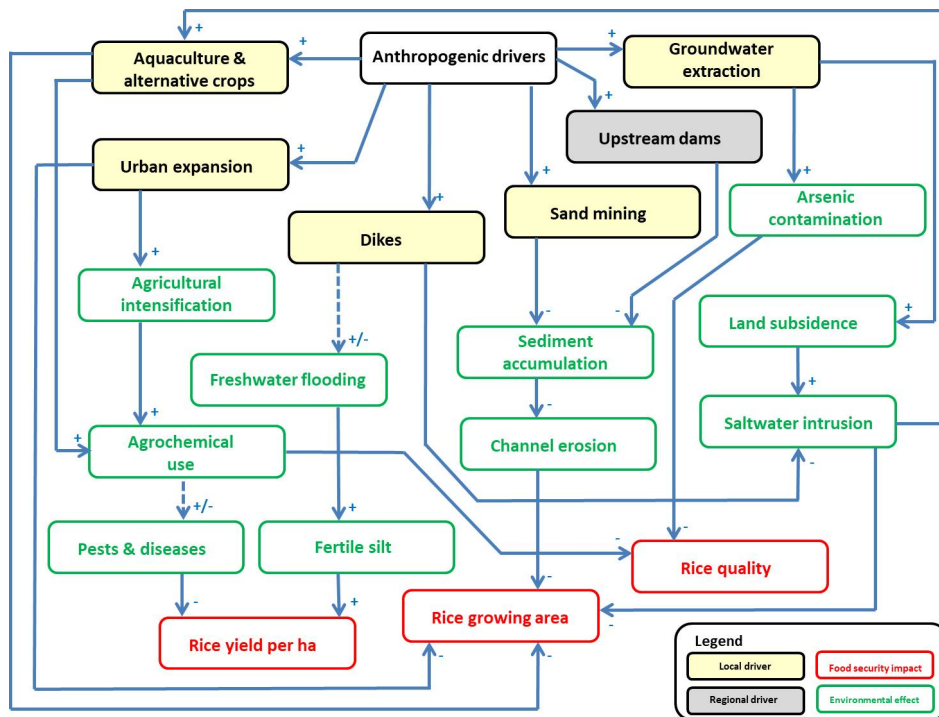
Anthropogenic drivers

Aquaculture & alternative crops

Groundwater extraction

Upstream dams

Urban expansion

Sand mining

Arsenic contamination

Dikes

Agricultural intensification

Land subsidence

Freshwater flooding

Sediment accumulation

Channel erosion

Saltwater intrusion

Agrochemical use

Pests & diseases

Fertile silt

Rice quality

Rice growing area

Rice yield per ha

+ + + + + + + + + + + + + + + +/- +/- - - - - - - - - - - -

Legend

Local driver

Food security impact

Regional driver

Environmental effect